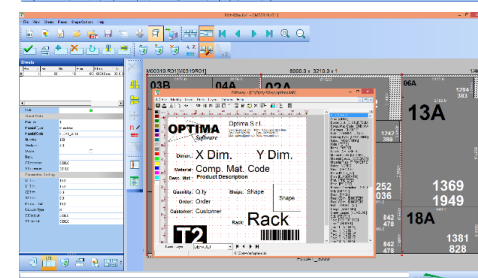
OPTIMA
Software
Optima S.r.l.
Dimen. X Dim. Y Dim.
Material Comp. Mat. Code
Desc. Product Description
Quantity Q.ty
Shape Shape
Shape
Order Order
Customer Customer
Rack Rack
T2
03B
04A
02A
13A
252
036
1369
1949
18A
842
478
1381
828
06A
1742
366